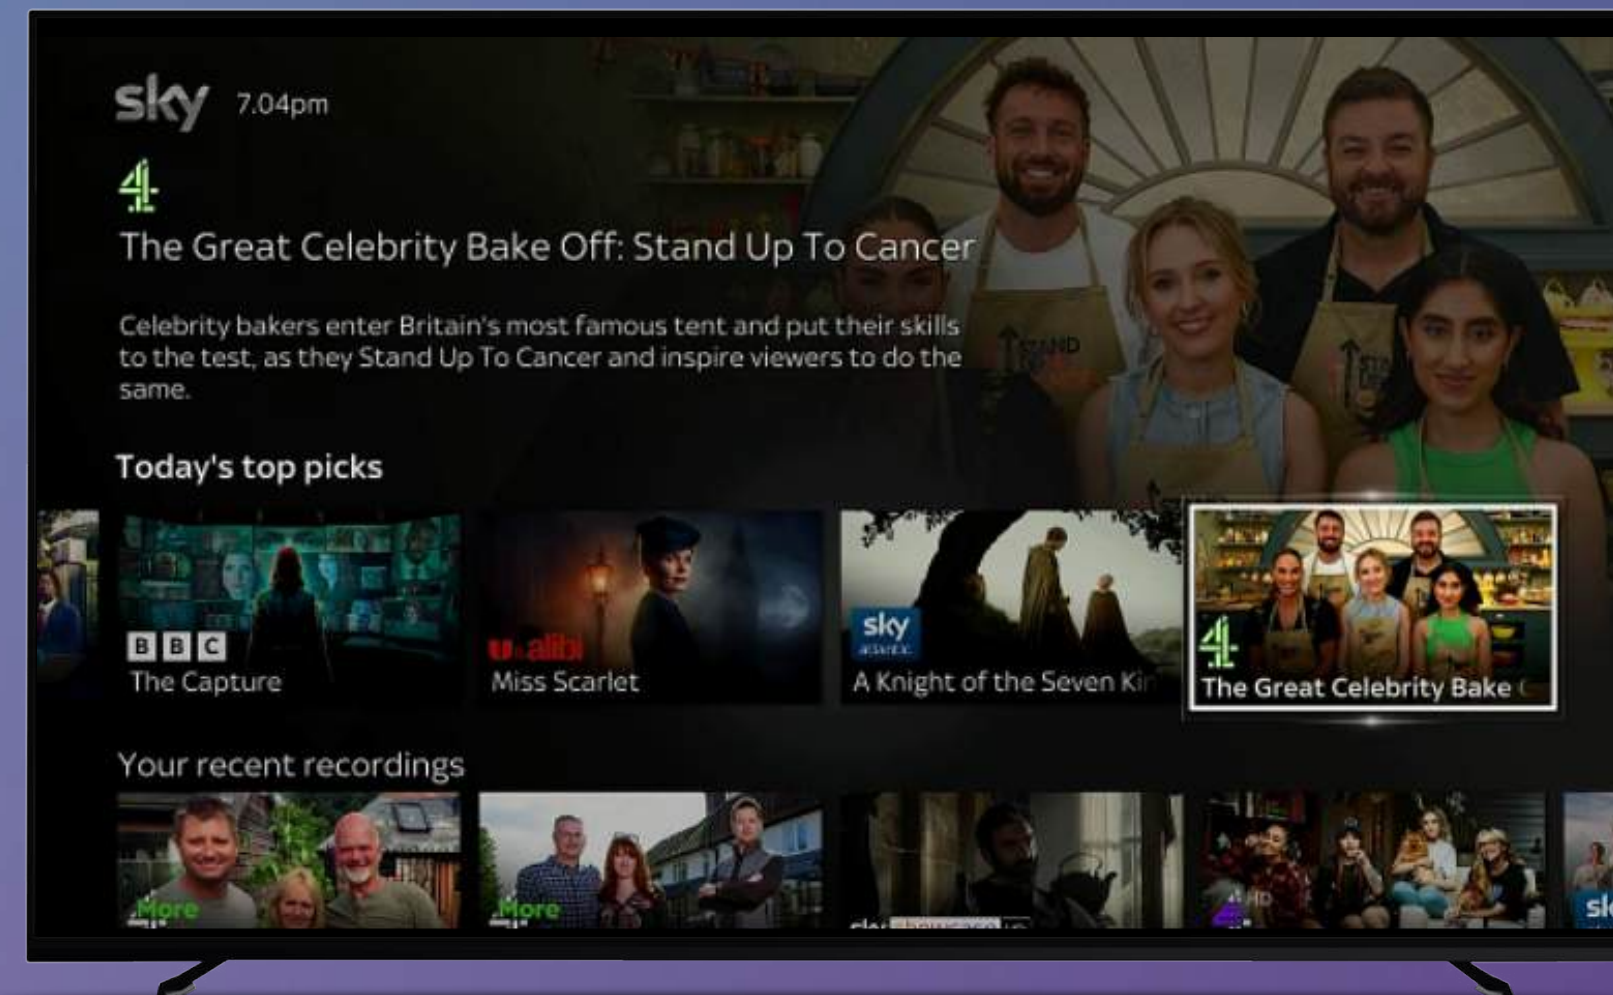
sky 7.04pm

4

The Great Celebrity Bake Off: Stand Up To Cancer

Celebrity bakers enter Britain's most famous tent and put their skills to the test, as they Stand Up To Cancer and inspire viewers to do the same.

Today's top picks

BBC
The Capture

alibi
Miss Scarlet

sky atlantic
A Knight of the Seven Ki

4
The Great Celebrity Bake

Your recent recordings

More

More